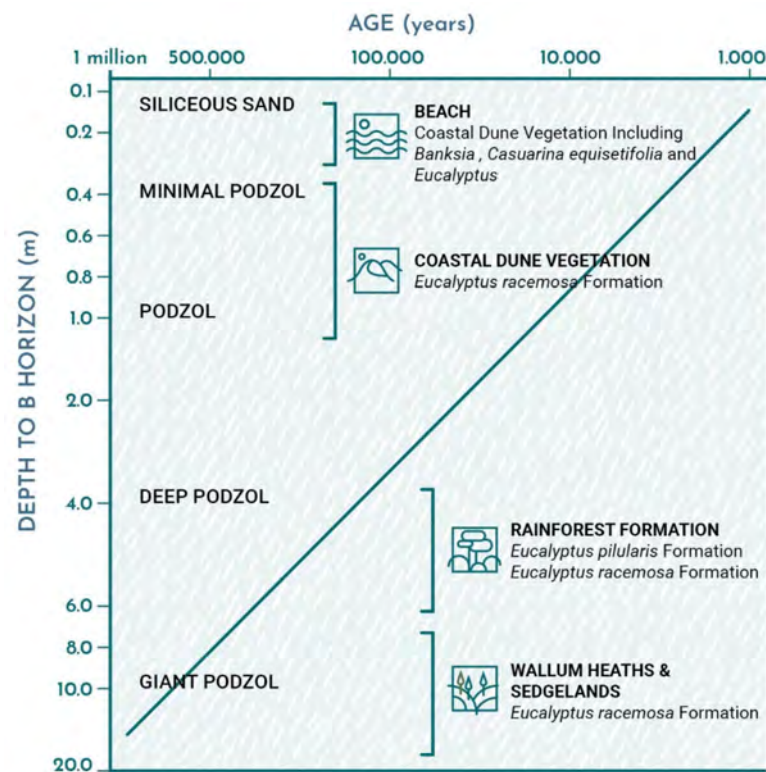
AGE (years)

1 million 500.000 100.000 10.000 1.000

DEPTH TO B HORIZON (m)

0.1 0.2 0.4 0.6 0.8 1.0 2.0 4.0 6.0 8.0 10.0 20.0

SILICEOUS SAND

BEACH
Coastal Dune Vegetation Including *Banksia* , *Casuarina equisetifolia* and *Eucalyptus*

MINIMAL PODZOL

COASTAL DUNE VEGETATION
*Eucalyptus racemosa* Formation

PODZOL

DEEP PODZOL

RAINFOREST FORMATION
*Eucalyptus pilularis* Formation
*Eucalyptus racemosa* Formation

GIANT PODZOL

WALLUM HEATHS & SEDGELANDS
*Eucalyptus racemosa* Formation